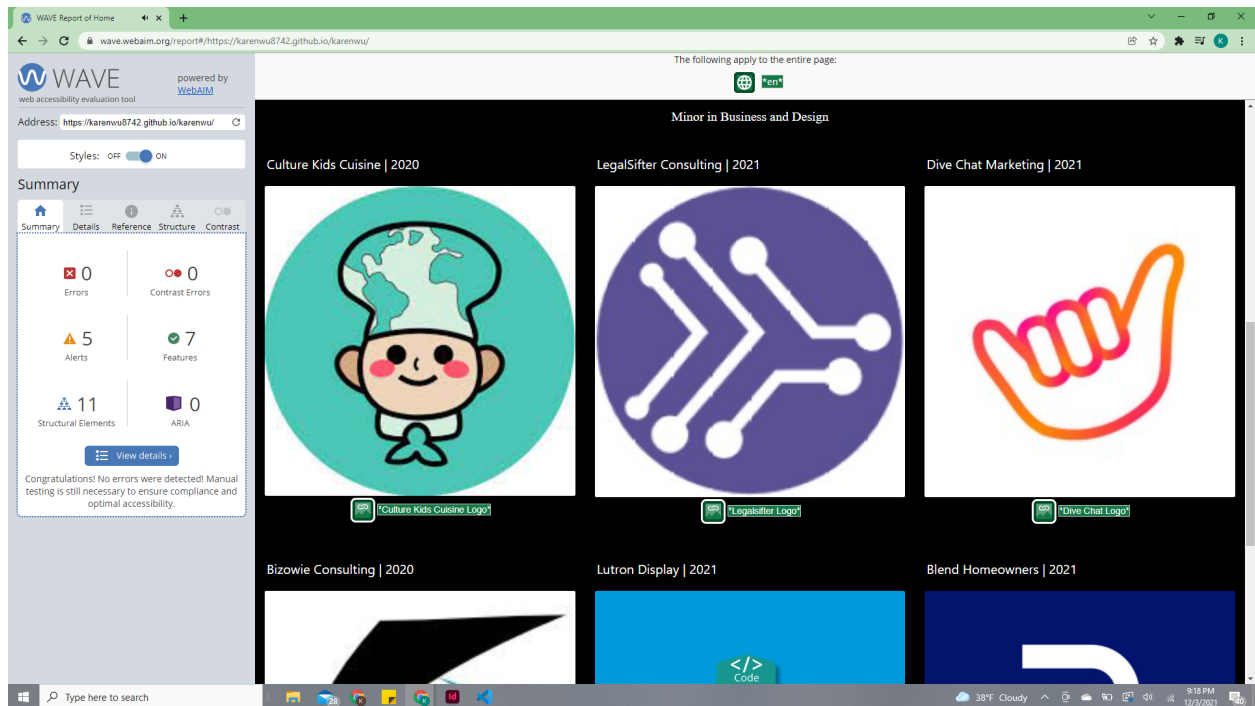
WAVE Report of Home

wave.webaim.org/report#/https://karenwu8742.github.io/karenwu/

WAVE
web accessibility evaluation tool
powered by WebAIM

Address: https://karenwu8742.github.io/karenwu/

Styles: OFF ON

Summary

Summary Details Reference Structure Contrast

0 Errors
0 Contrast Errors
5 Alerts
7 Features
11 Structural Elements
0 ARIA

View details ›

Congratulations! No errors were detected! Manual testing is still necessary to ensure compliance and optimal accessibility.

The following apply to the entire page:
"en"

Minor in Business and Design

Culture Kids Cuisine | 2020
"Culture Kids Cuisine Logo"

LegalSifter Consulting | 2021
"Legalsifter Logo"

Dive Chat Marketing | 2021
"Dive Chat Logo"

Bizowie Consulting | 2020

Lutron Display | 2021

Blend Homeowners | 2021

</> Code

Type here to search
38°F Cloudy
9:18 PM
12/3/2021
40